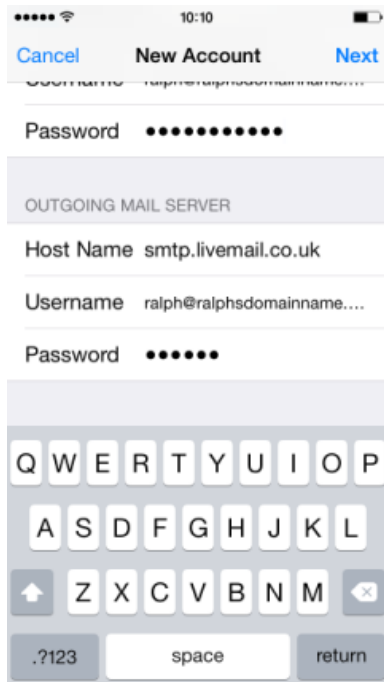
10:10

Cancel New Account Next

Username ralph@ralphsdomainname....

Password ●●●●●●●●●●●

OUTGOING MAIL SERVER

Host Name smtp.livemail.co.uk

Username ralph@ralphsdomainname....

Password ●●●●●●

Q W E R T Y U I O P
A S D F G H J K L
Z X C V B N M
.?123 space return